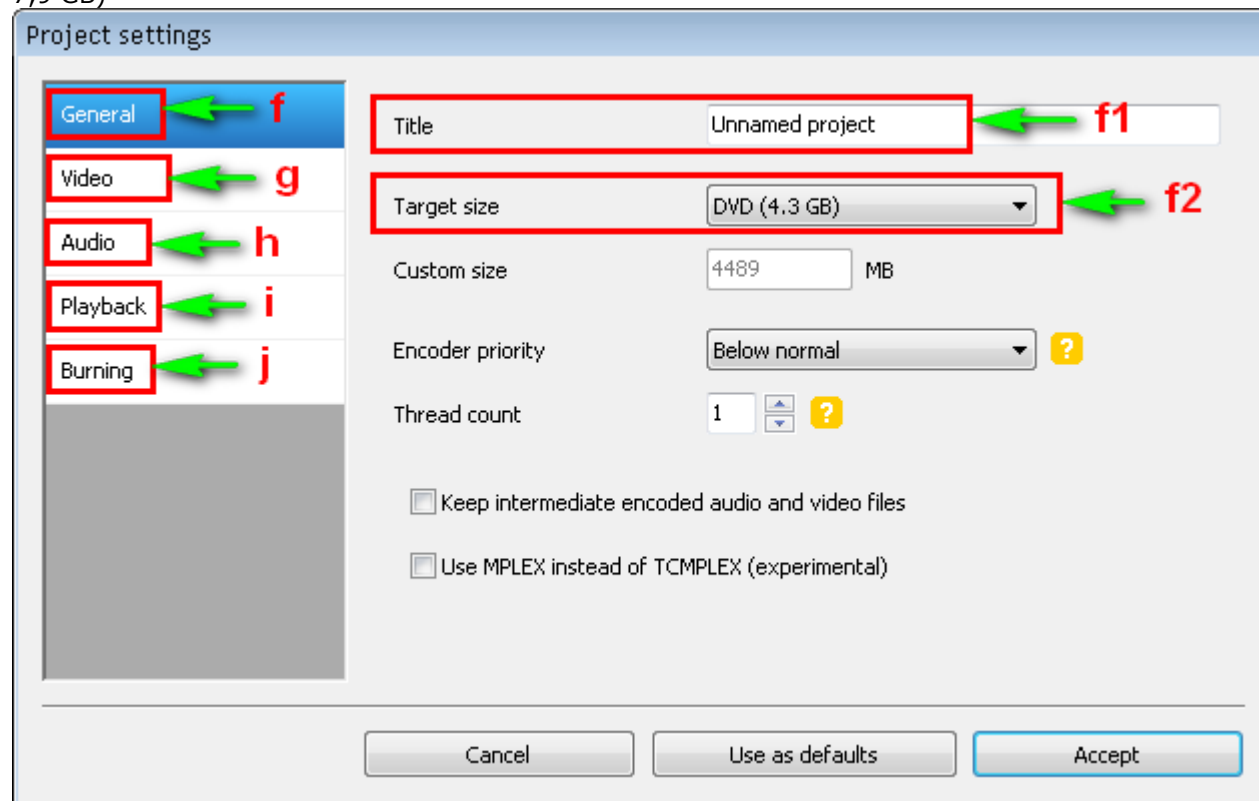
Project settings

General f
Video g
Audio h
Playback i
Burning j

Title Unnamed project f1

Target size DVD (4.3 GB) f2

Custom size 4489 MB

Encoder priority Below normal ?

Thread count 1 ?

Keep intermediate encoded audio and video files

Use MPLEX instead of TCMPLEX (experimental)

Cancel Use as defaults Accept